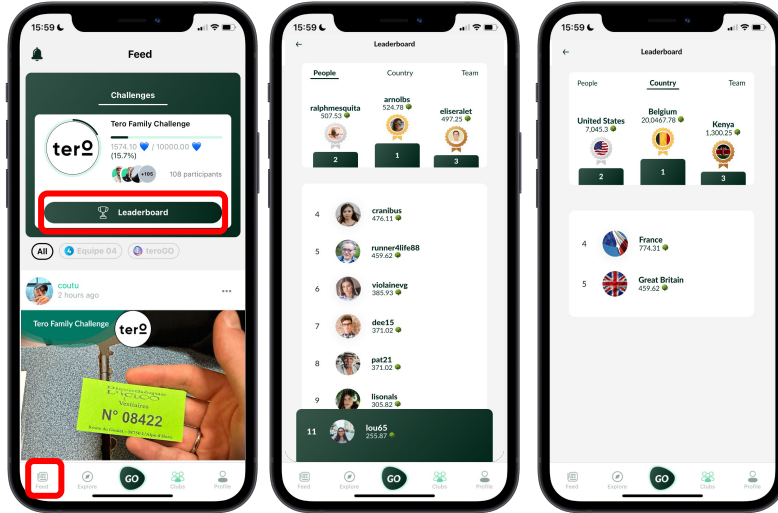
15:59

Feed

Challenges

tero

Tero Family Challenge

1574.10 / 10000.00 (15.7%)

+105

108 participants

Leaderboard

All

Equipe 04

teroGO

coutu

2 hours ago

Tero Family Challenge

tero

N° 08422

Feed

Explore

GO

Clubs

Profile

15:59

Leaderboard

People

Country

Team

ralphmesquita 507.53

arnolbs 524.78

eliseralet 497.25

2

1

3

4 cranibus 476.11

5 runner4life88 459.62

6 violainevg 385.93

7 dee15 371.02

8 pat21 371.02

9 lisonals 305.82

11 lou65 255.87

Feed

Explore

GO

Clubs

Profile

15:59

Leaderboard

People

Country

Team

United States 7,045.3

Belgium 20,0467.78

Kenya 1,300.25

2

1

3

4 France 774.31

5 Great Britain 459.62

Feed

Explore

GO

Clubs

Profile